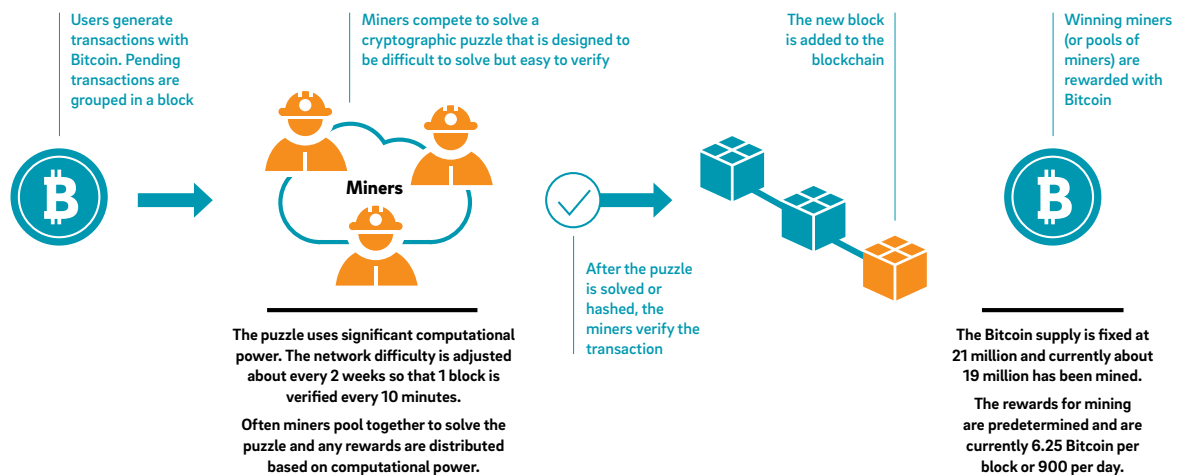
Users generate transactions with Bitcoin. Pending transactions are grouped in a block

Miners compete to solve a cryptographic puzzle that is designed to be difficult to solve but easy to verify

Miners

The puzzle uses significant computational power. The network difficulty is adjusted about every 2 weeks so that 1 block is verified every 10 minutes.

Often miners pool together to solve the puzzle and any rewards are distributed based on computational power.

After the puzzle is solved or hashed, the miners verify the transaction

The new block is added to the blockchain

Winning miners (or pools of miners) are rewarded with Bitcoin

The Bitcoin supply is fixed at 21 million and currently about 19 million has been mined.

The rewards for mining are predetermined and are currently 6.25 Bitcoin per block or 900 per day.